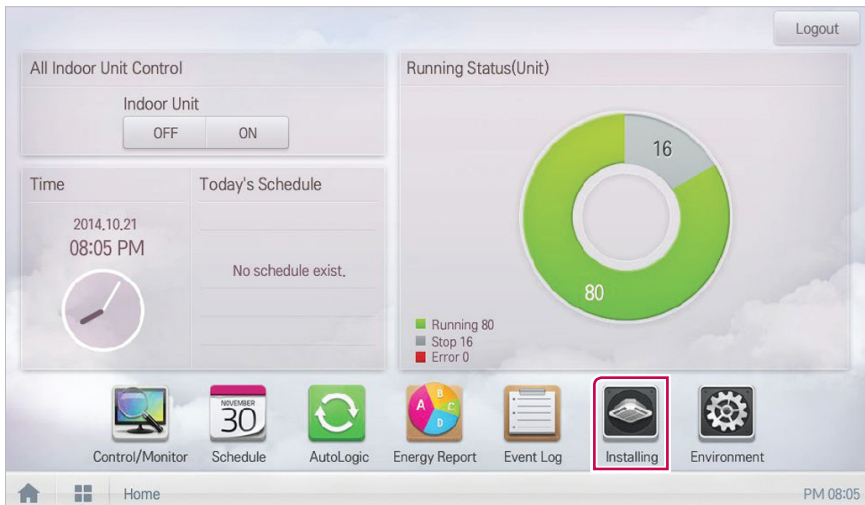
Logout

All Indoor Unit Control

Indoor Unit

OFF ON

Time

2014.10.21
08:05 PM

Today's Schedule

No schedule exist.

Running Status(Unit)

16

80

Running 80
Stop 16
Error 0

NOVEMBER
30

A B C D

Control/Monitor Schedule AutoLogic Energy Report Event Log Installing Environment

Home

PM 08:05